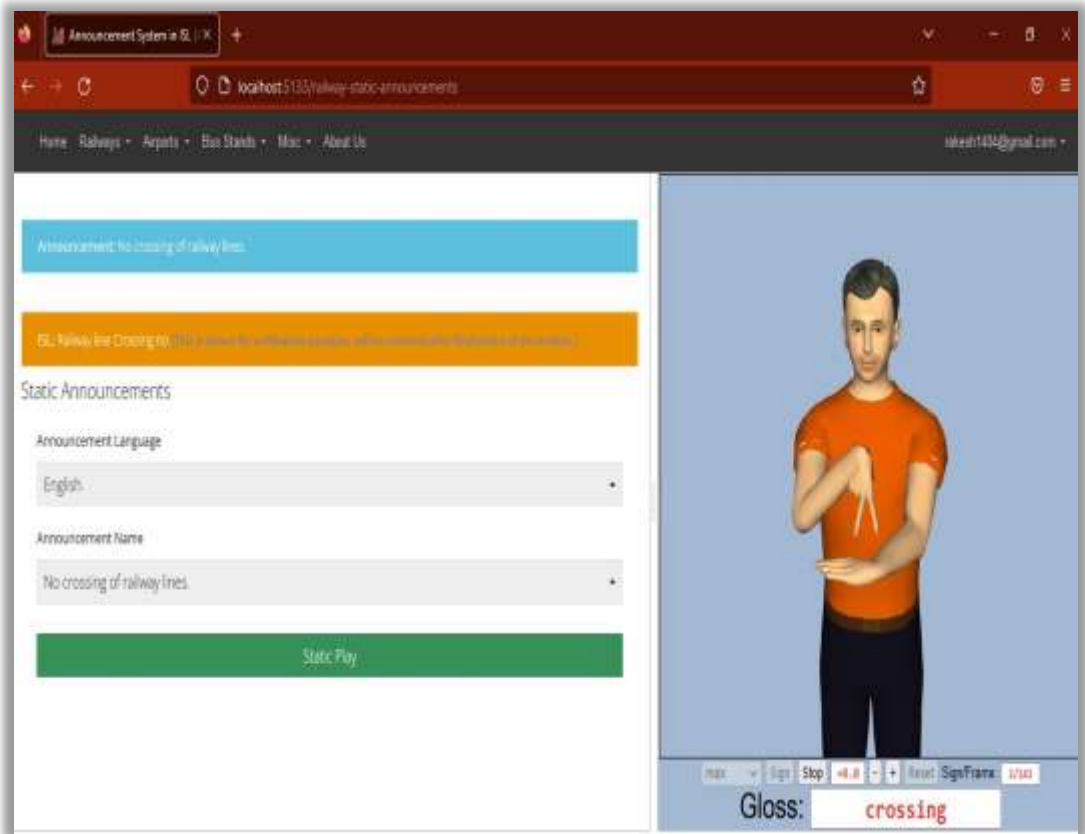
Announcement System in ISL

localhost:5133/railway-static-announcements

Home Railways Airports Bus Stands Misc About Us

rakesh1404@gmail.com

Announcement: No crossing of railway lines.

ISL: Railway line Crossing no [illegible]

Static Announcements

Announcement Language

English

Announcement Name

No crossing of railway lines

Static Play

max Sign Stop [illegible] - + Reset Sign/Frame: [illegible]

Gloss: crossing